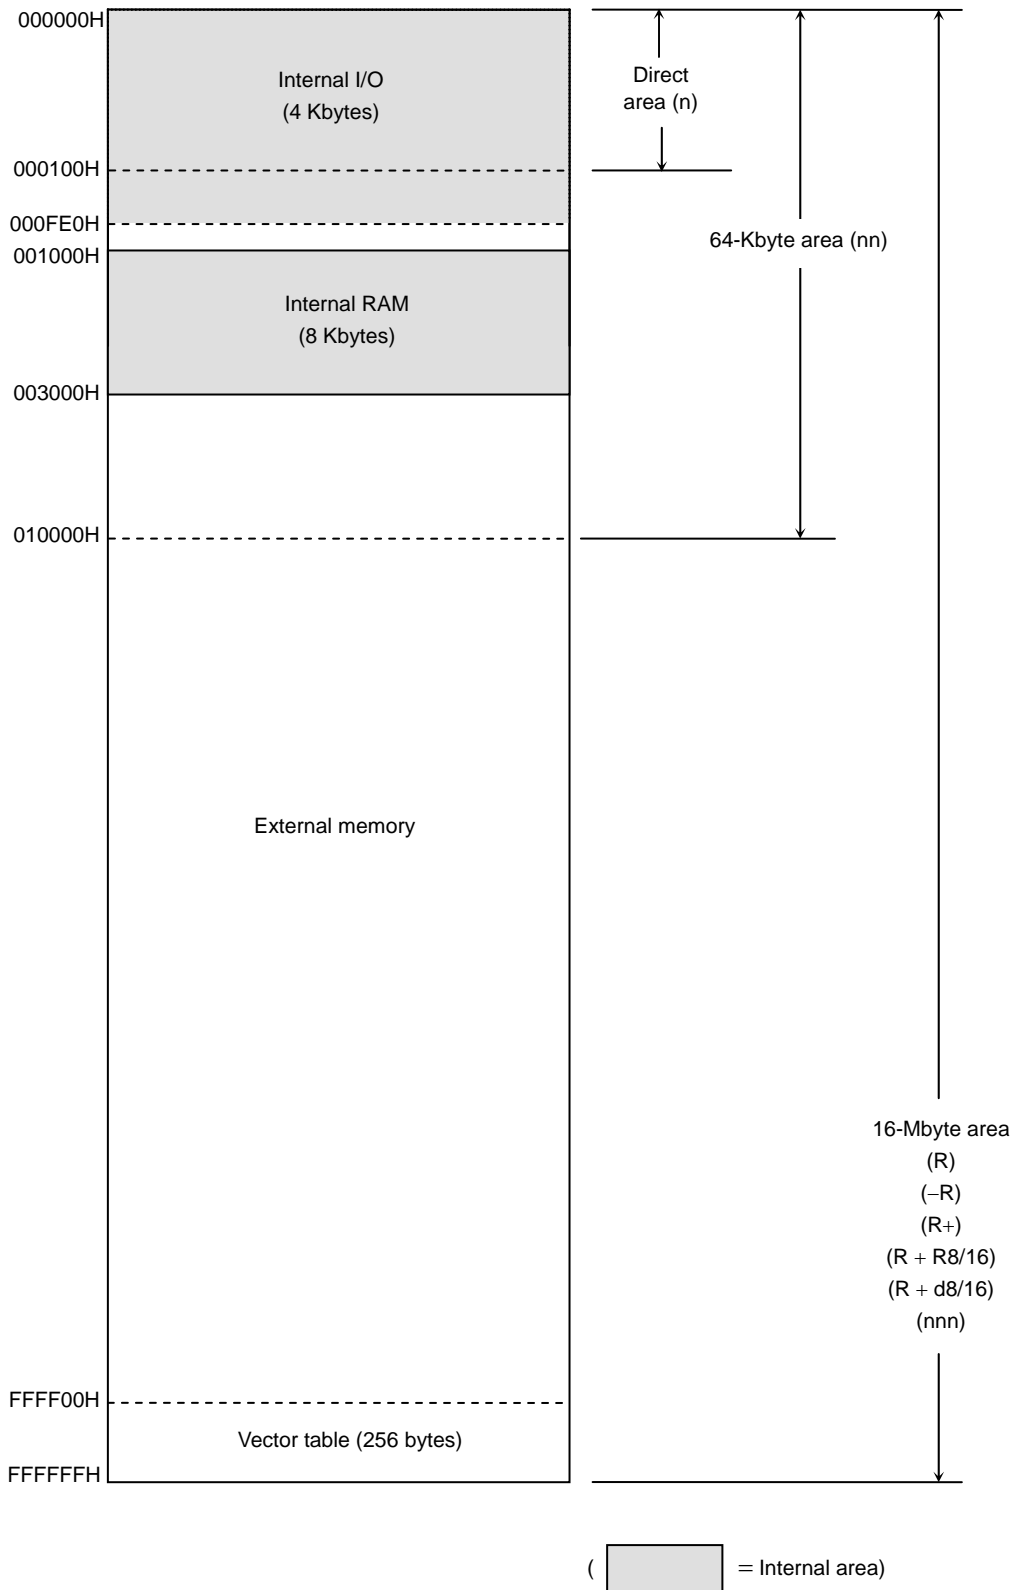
000000H

Internal I/O
(4 Kbytes)

000100H

000FE0H

001000H

Internal RAM
(8 Kbytes)

003000H

010000H

External memory

FFFF00H

Vector table (256 bytes)

FFFFFFH

Direct
area (n)

64-Kbyte area (nn)

16-Mbyte area
(R)
(−R)
(R+)
(R + R8/16)
(R + d8/16)
(nnn)

( = Internal area)